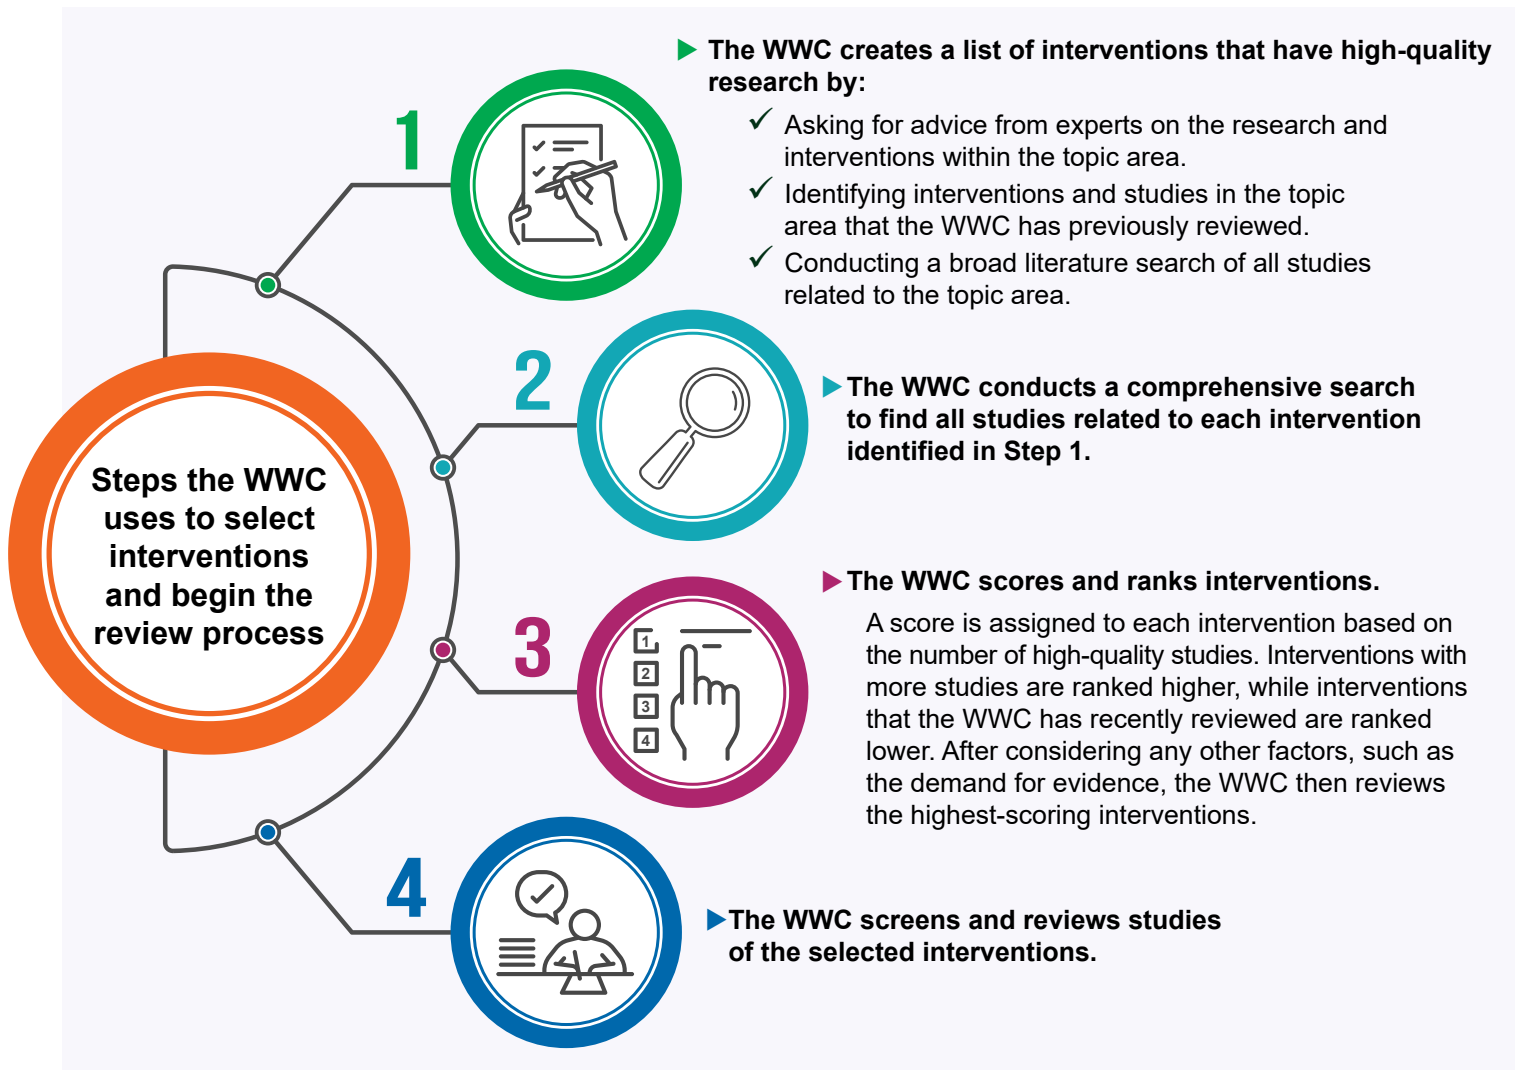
Steps the WWC uses to select interventions and begin the review process

1

The WWC creates a list of interventions that have high-quality research by:

✓ Asking for advice from experts on the research and interventions within the topic area.

✓ Identifying interventions and studies in the topic area that the WWC has previously reviewed.

✓ Conducting a broad literature search of all studies related to the topic area.

2

The WWC conducts a comprehensive search to find all studies related to each intervention identified in Step 1.

3

1
2
3
4

The WWC scores and ranks interventions.

A score is assigned to each intervention based on the number of high-quality studies. Interventions with more studies are ranked higher, while interventions that the WWC has recently reviewed are ranked lower. After considering any other factors, such as the demand for evidence, the WWC then reviews the highest-scoring interventions.

4

The WWC screens and reviews studies of the selected interventions.